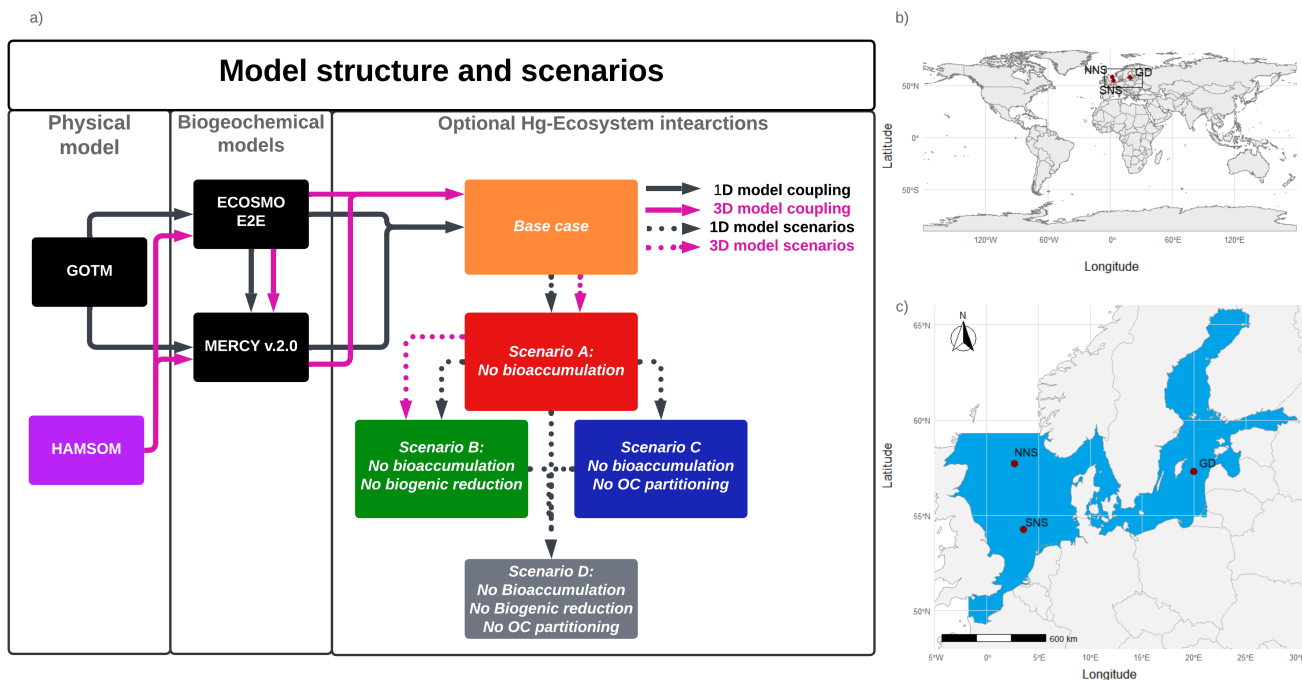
a)

Model structure and scenarios

Physical model

Biogeochemical models

Optional Hg-Ecosystem intearctions

GOTM

HAMSOM

ECOSMO E2E

MERCY v.2.0

Base case

1D model coupling
3D model coupling
1D model scenarios
3D model scenarios

Scenario A: No bioaccumulation

Scenario B: No bioaccumulation No biogenic reduction

Scenario C No bioaccumulation No OC partitioning

Scenario D: No Bioaccumulation No Biogenic reduction No OC partitioning

b)

NNS
GD
SNS
50°N
0°
50°S
Latitude
120°W 60°W 0° 60°E 120°E
Longitude

c)

N
65°N
60°N
55°N
50°N
Latitude
NNS
GD
SNS
600 km
5°W 0° 5°E 10°E 15°E 20°E 25°E 30°E
Longitude